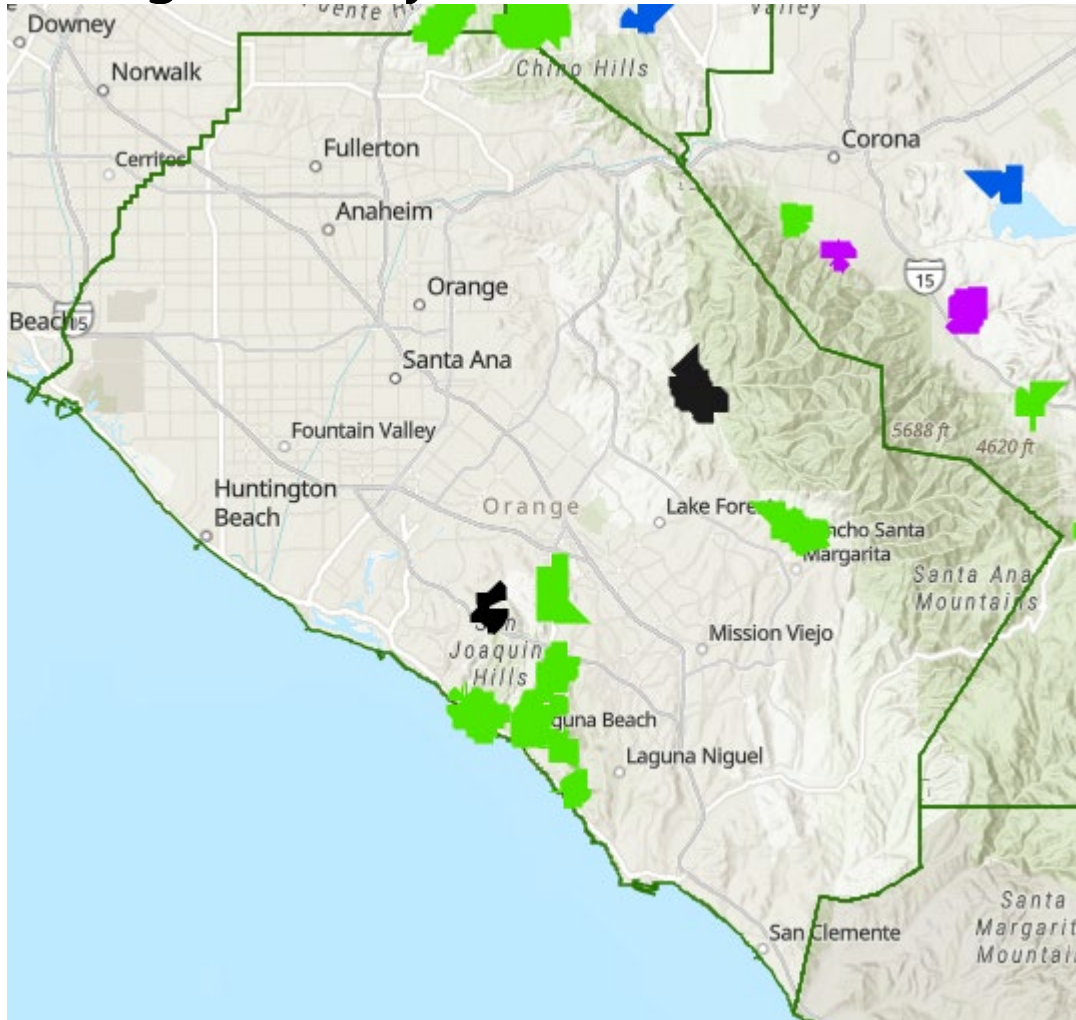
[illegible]ente H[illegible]
Valley
Downey
Norwalk
Chino Hills
Cerritos
Fullerton
Corona
Anaheim
Orange
15
Beach
15
Santa Ana
Fountain Valley
5688 ft
4620 ft
Huntington Beach
Orange
Lake Fore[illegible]
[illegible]ncho Santa Margarita
Santa Ana Mountains
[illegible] Joaquin Hills
Mission Viejo
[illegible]guna Beach
Laguna Niguel
San Clemente
Santa Margarit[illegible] Mountai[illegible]